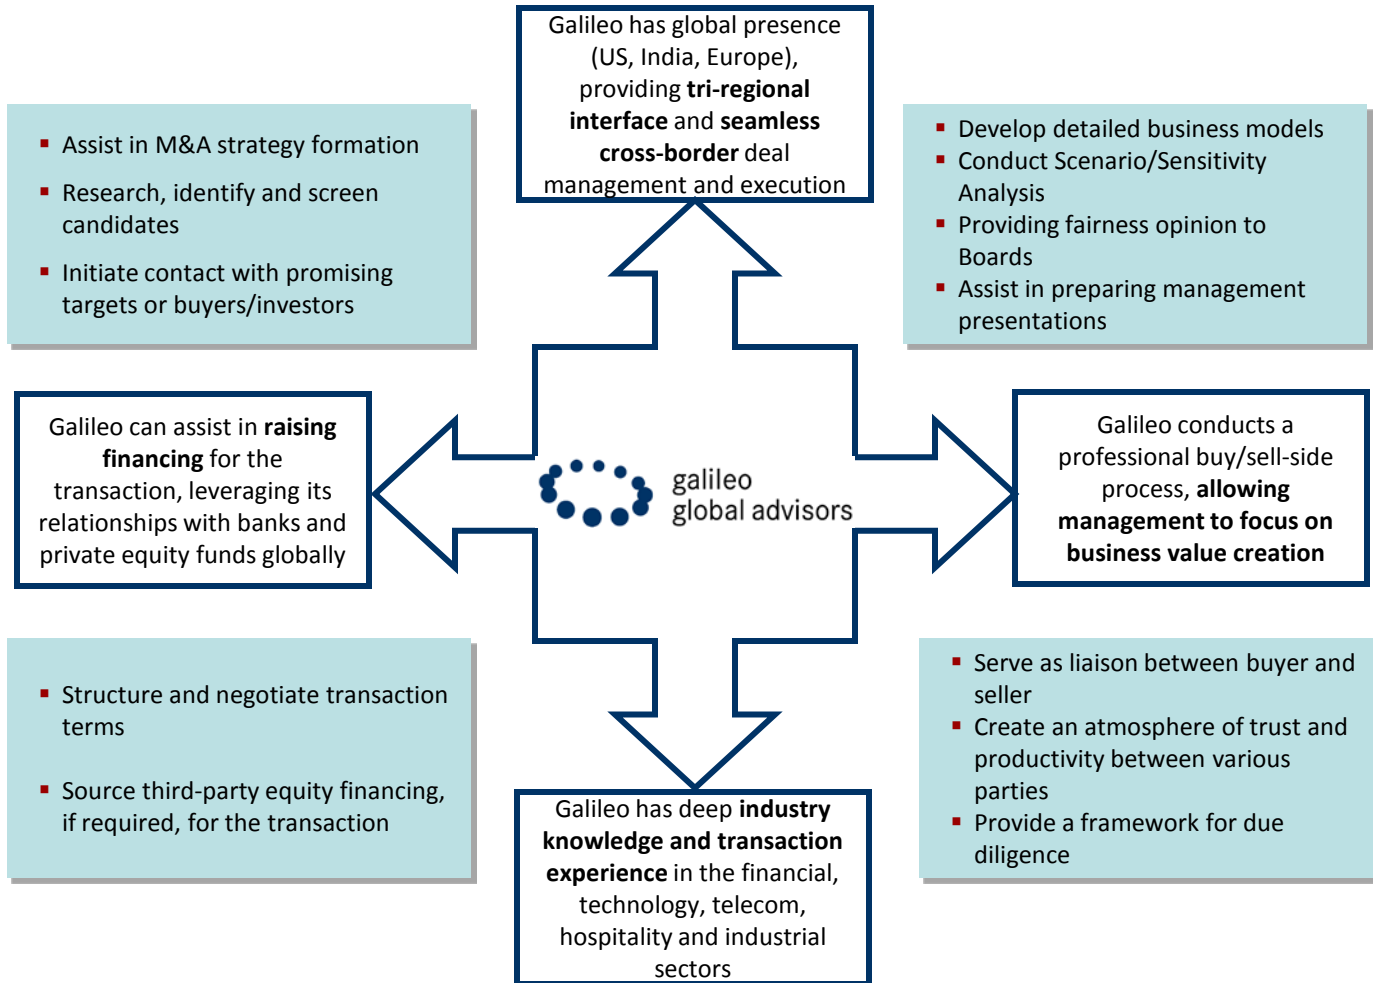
Galileo has global presence (US, India, Europe), providing **tri-regional interface** and **seamless cross-border** deal management and execution

- Assist in M&A strategy formation
- Research, identify and screen candidates
- Initiate contact with promising targets or buyers/investors

- Develop detailed business models
- Conduct Scenario/Sensitivity Analysis
- Providing fairness opinion to Boards
- Assist in preparing management presentations

Galileo can assist in **raising financing** for the transaction, leveraging its relationships with banks and private equity funds globally

galileo global advisors

Galileo conducts a professional buy/sell-side process, **allowing management to focus on business value creation**

- Structure and negotiate transaction terms
- Source third-party equity financing, if required, for the transaction

- Serve as liaison between buyer and seller
- Create an atmosphere of trust and productivity between various parties
- Provide a framework for due diligence

Galileo has deep **industry knowledge and transaction experience** in the financial, technology, telecom, hospitality and industrial sectors